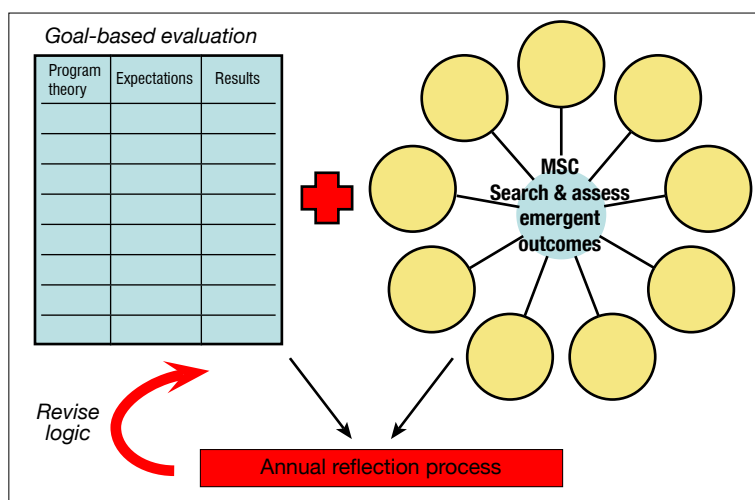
Goal-based evaluation

| Program theory | Expectations | Results |
|---|---|---|
| | | |
| | | |
| | | |
| | | |
| | | |
| | | |
| | | |
| | | |

MSC
Search & assess emergent outcomes

Revise logic

Annual reflection process